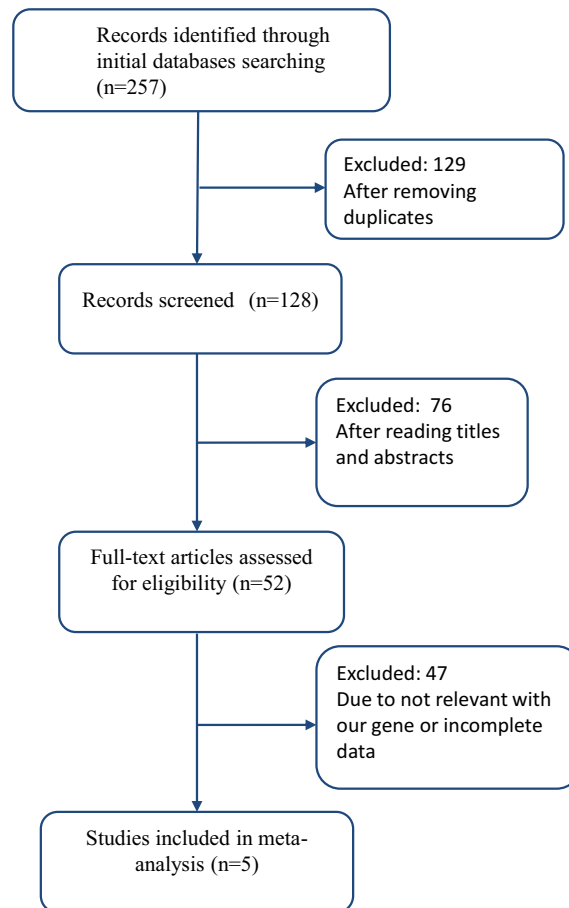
Records identified through initial databases searching (n=257)

Excluded: 129
After removing duplicates

Records screened (n=128)

Excluded: 76
After reading titles and abstracts

Full-text articles assessed for eligibility (n=52)

Excluded: 47
Due to not relevant with our gene or incomplete data

Studies included in meta-analysis (n=5)